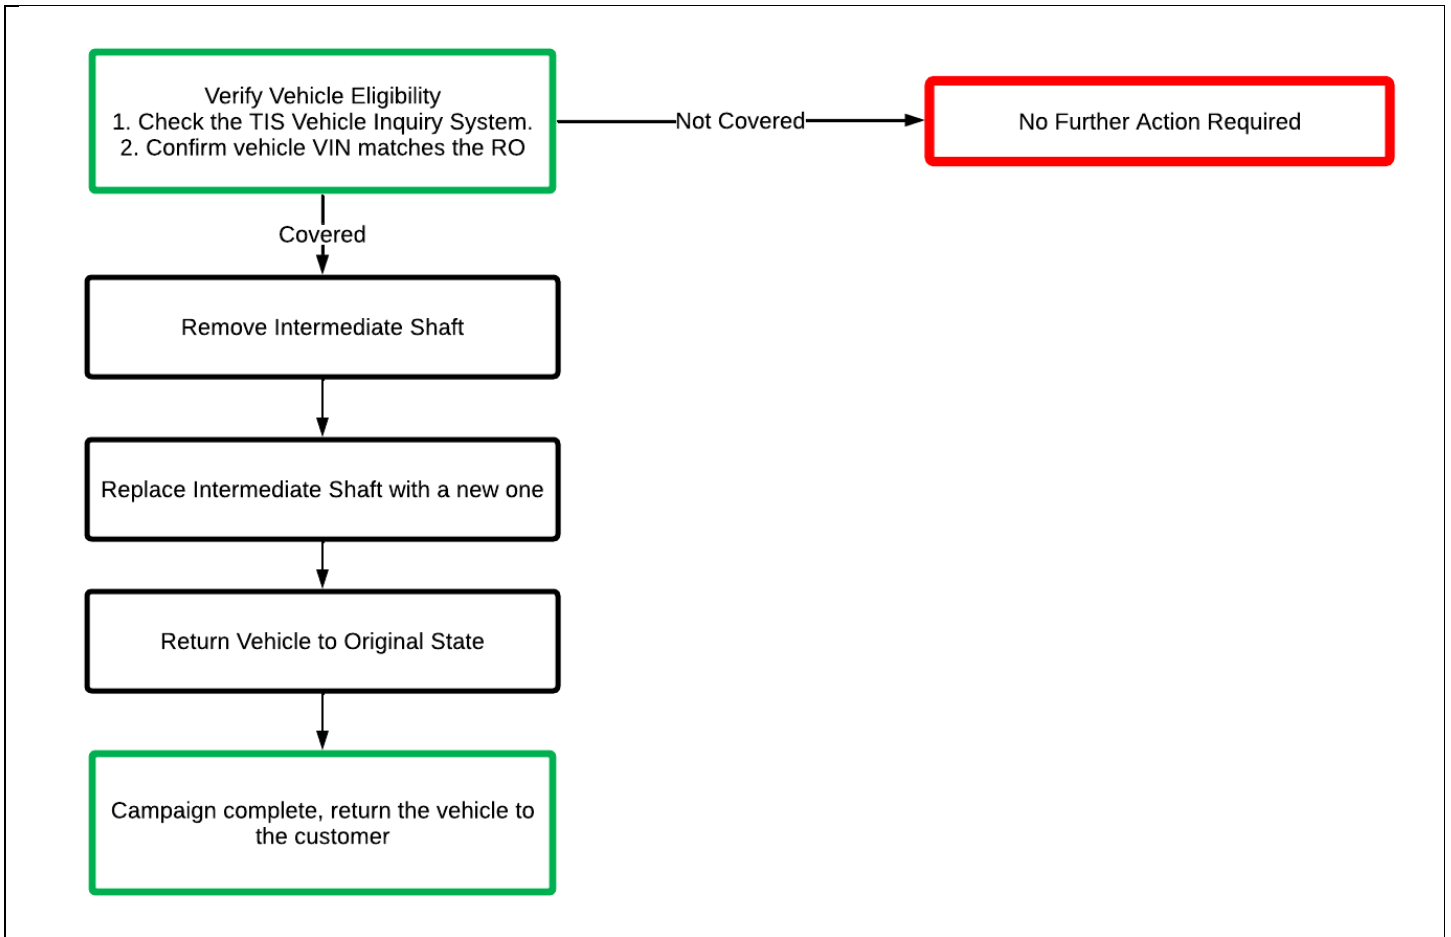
Verify Vehicle Eligibility
1. Check the TIS Vehicle Inquiry System.
2. Confirm vehicle VIN matches the RO

Not Covered

No Further Action Required

Covered

Remove Intermediate Shaft

Replace Intermediate Shaft with a new one

Return Vehicle to Original State

Campaign complete, return the vehicle to the customer